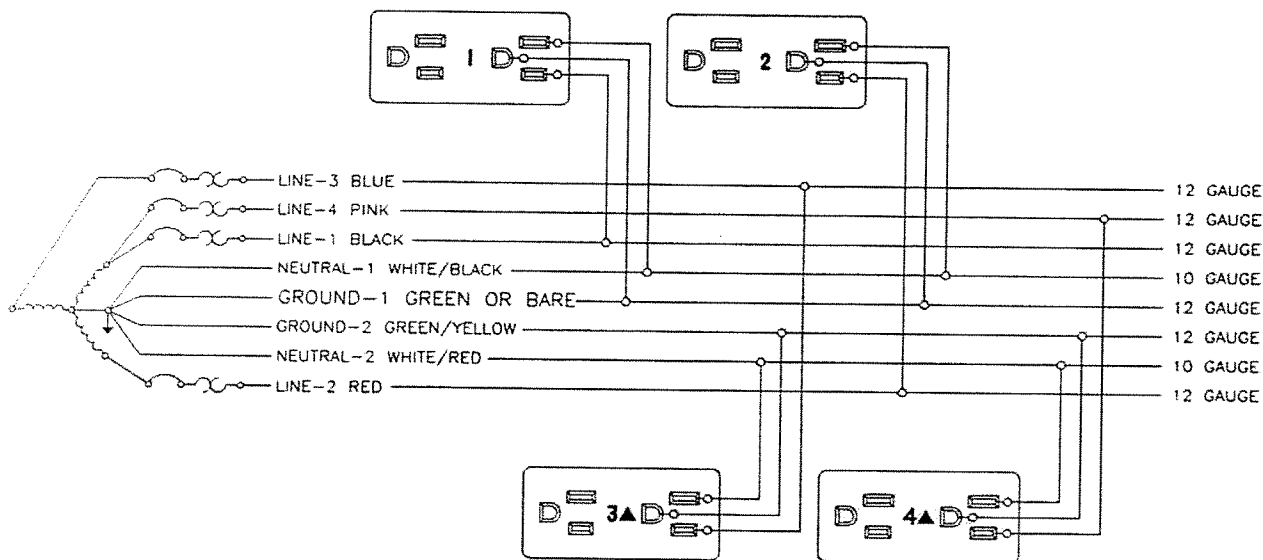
1

2

LINE-3 BLUE

LINE-4 PINK

LINE-1 BLACK

NEUTRAL-1 WHITE/BLACK

GROUND-1 GREEN OR BARE

GROUND-2 GREEN/YELLOW

NEUTRAL-2 WHITE/RED

LINE-2 RED

12 GAUGE

12 GAUGE

12 GAUGE

10 GAUGE

12 GAUGE

12 GAUGE

10 GAUGE

12 GAUGE

3▲

4▲